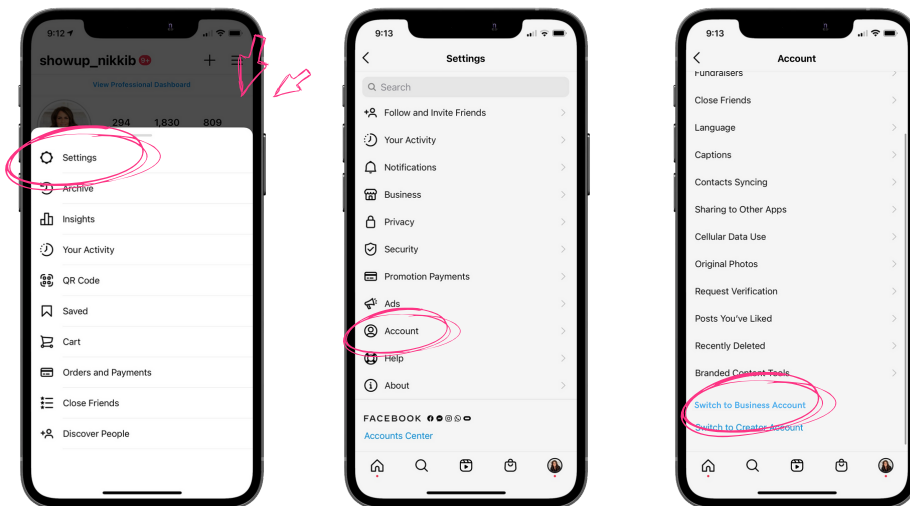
9:12

showup_nikkib 9+

View Professional Dashboard

294 1,830 809

Settings

Archive

Insights

Your Activity

QR Code

Saved

Cart

Orders and Payments

Close Friends

Discover People

9:13

Settings

Search

Follow and Invite Friends

Your Activity

Notifications

Business

Privacy

Security

Promotion Payments

Ads

Account

Help

About

FACEBOOK

Accounts Center

9:13

Account

Fundraisers

Close Friends

Language

Captions

Contacts Syncing

Sharing to Other Apps

Cellular Data Use

Original Photos

Request Verification

Posts You've Liked

Recently Deleted

Branded Content Tools

Switch to Business Account

Switch to Creator Account